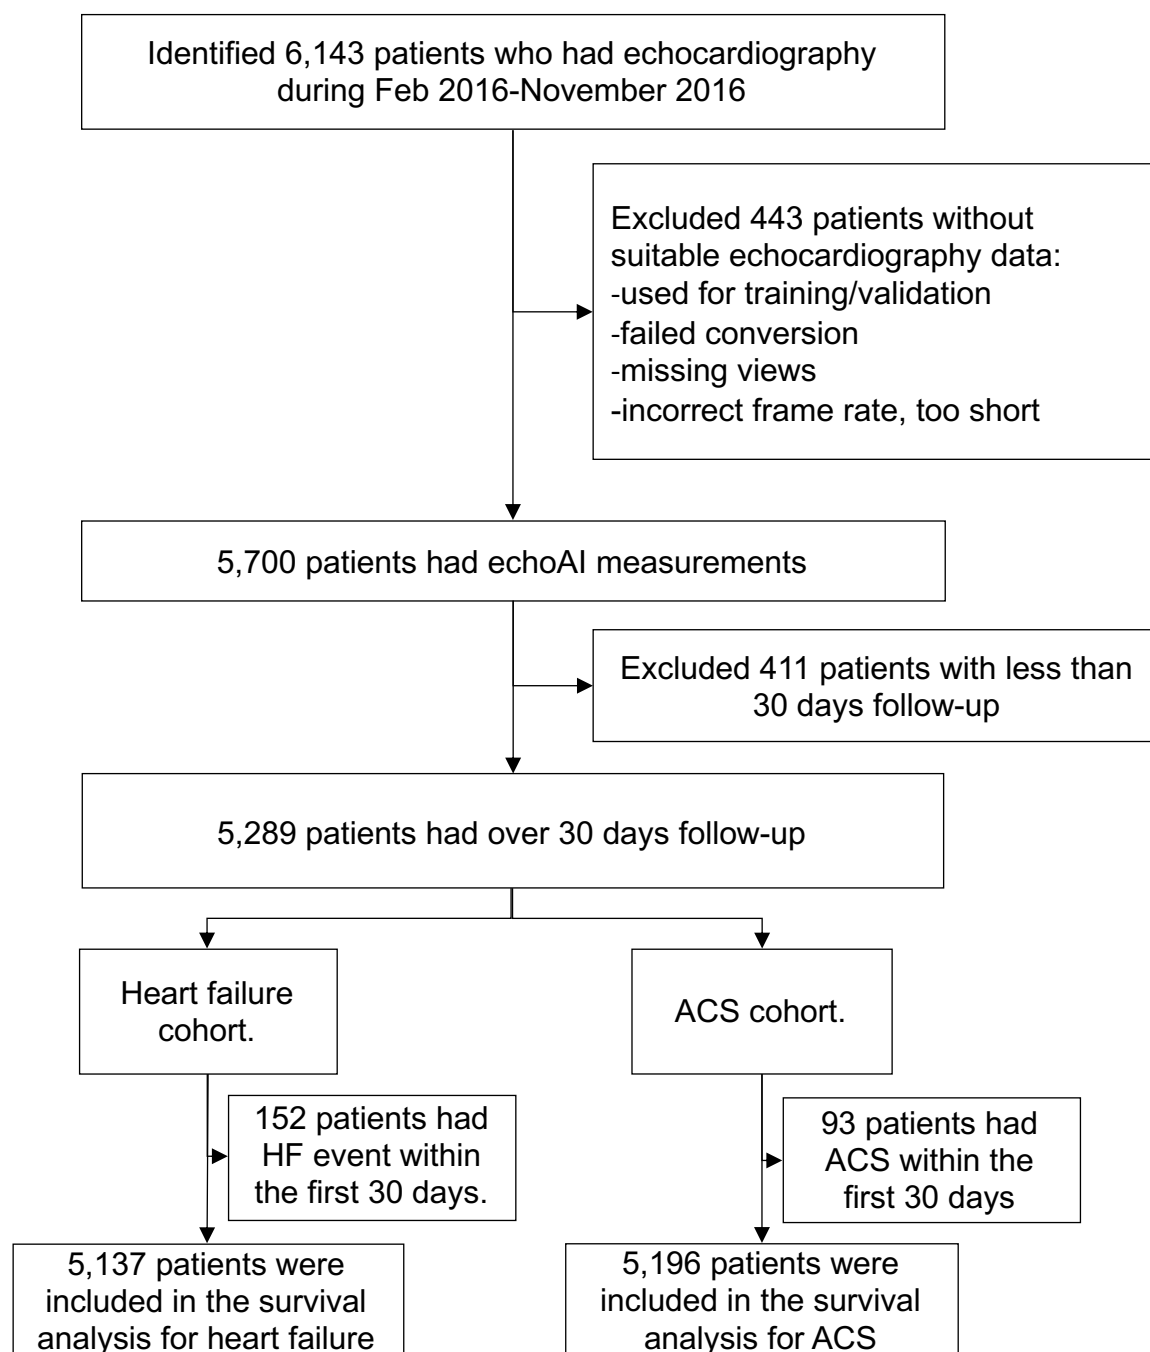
Identified 6,143 patients who had echocardiography during Feb 2016-November 2016

Excluded 443 patients without suitable echocardiography data:
-used for training/validation
-failed conversion
-missing views
-incorrect frame rate, too short

5,700 patients had echoAI measurements

Excluded 411 patients with less than 30 days follow-up

5,289 patients had over 30 days follow-up

Heart failure cohort.

ACS cohort.

152 patients had HF event within the first 30 days.

93 patients had ACS within the first 30 days

5,137 patients were included in the survival analysis for heart failure

5,196 patients were included in the survival analysis for ACS